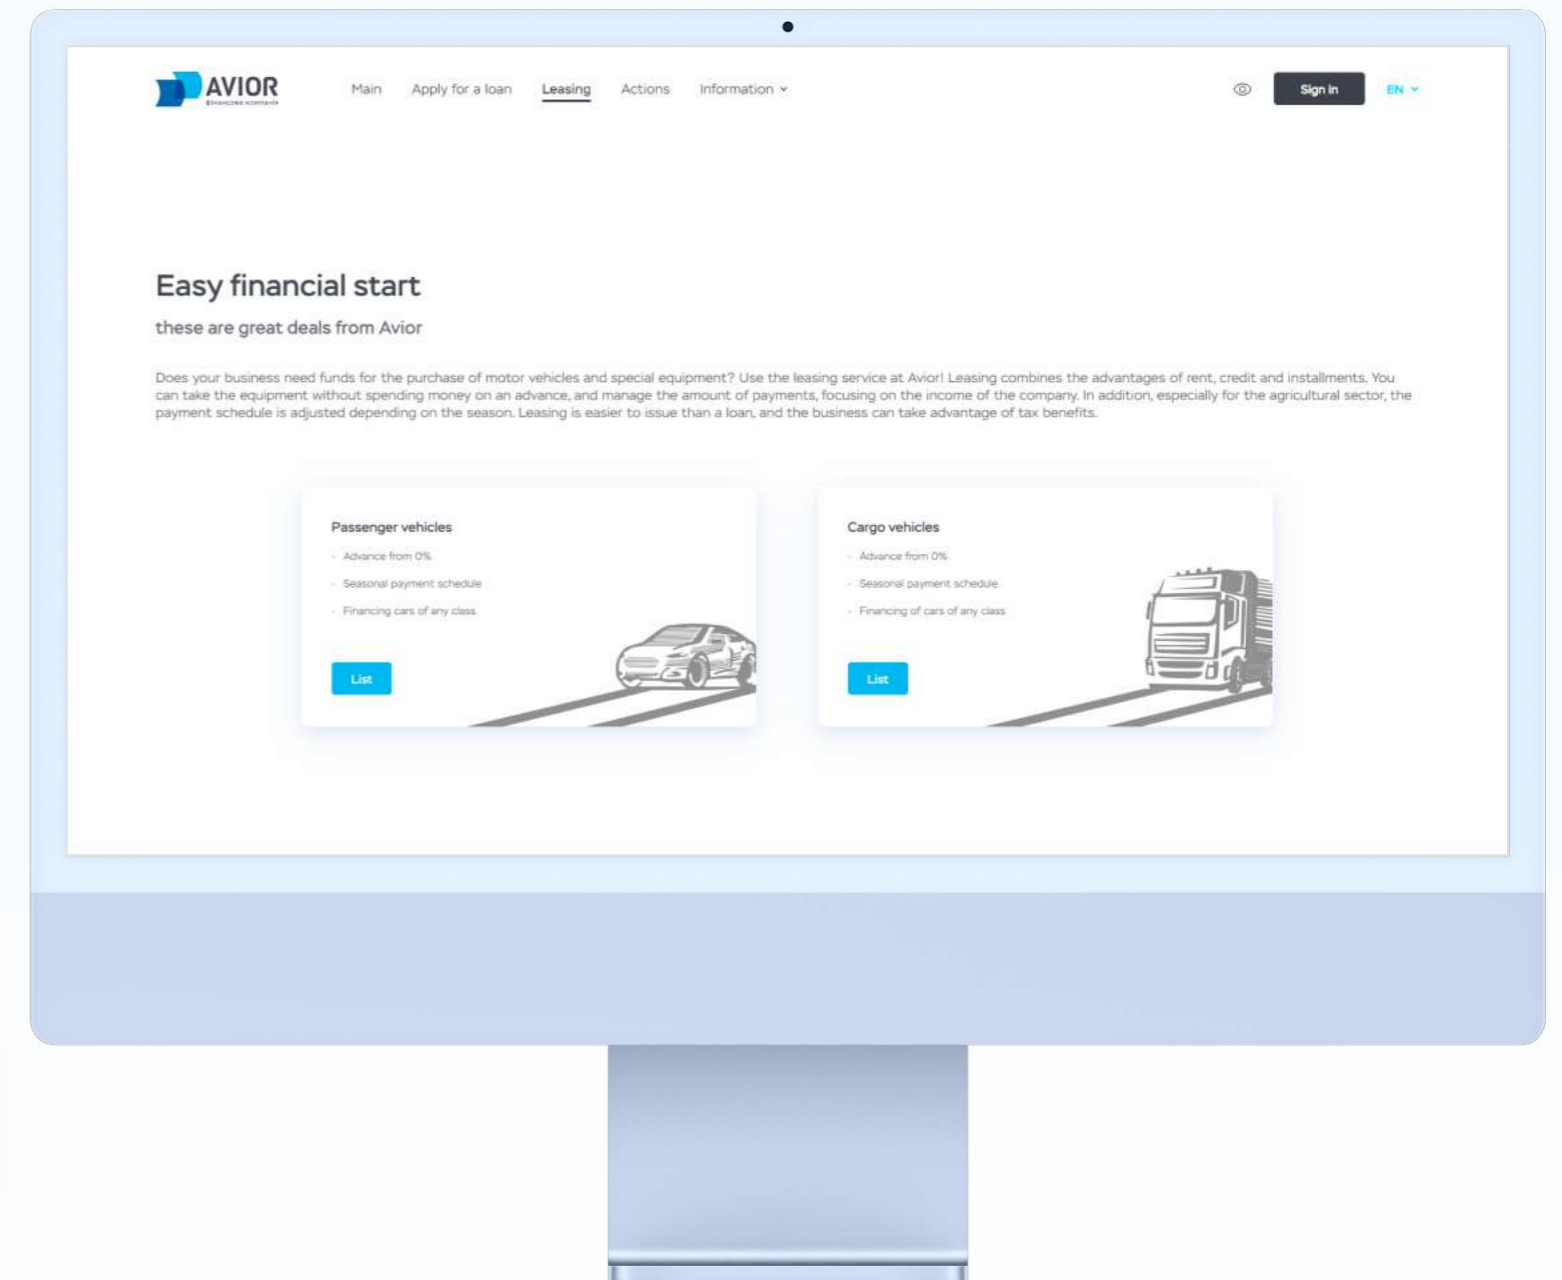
AVIOR
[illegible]

Main Apply for a loan Leasing Actions Information

Sign in EN

Easy financial start

these are great deals from Avior

Does your business need funds for the purchase of motor vehicles and special equipment? Use the leasing service at Avior! Leasing combines the advantages of rent, credit and installments. You can take the equipment without spending money on an advance, and manage the amount of payments, focusing on the income of the company. In addition, especially for the agricultural sector, the payment schedule is adjusted depending on the season. Leasing is easier to issue than a loan, and the business can take advantage of tax benefits.

Passenger vehicles

- Advance from 0%
- Seasonal payment schedule
- Financing cars of any class

List

Cargo vehicles

- Advance from 0%
- Seasonal payment schedule
- Financing of cars of any class

List